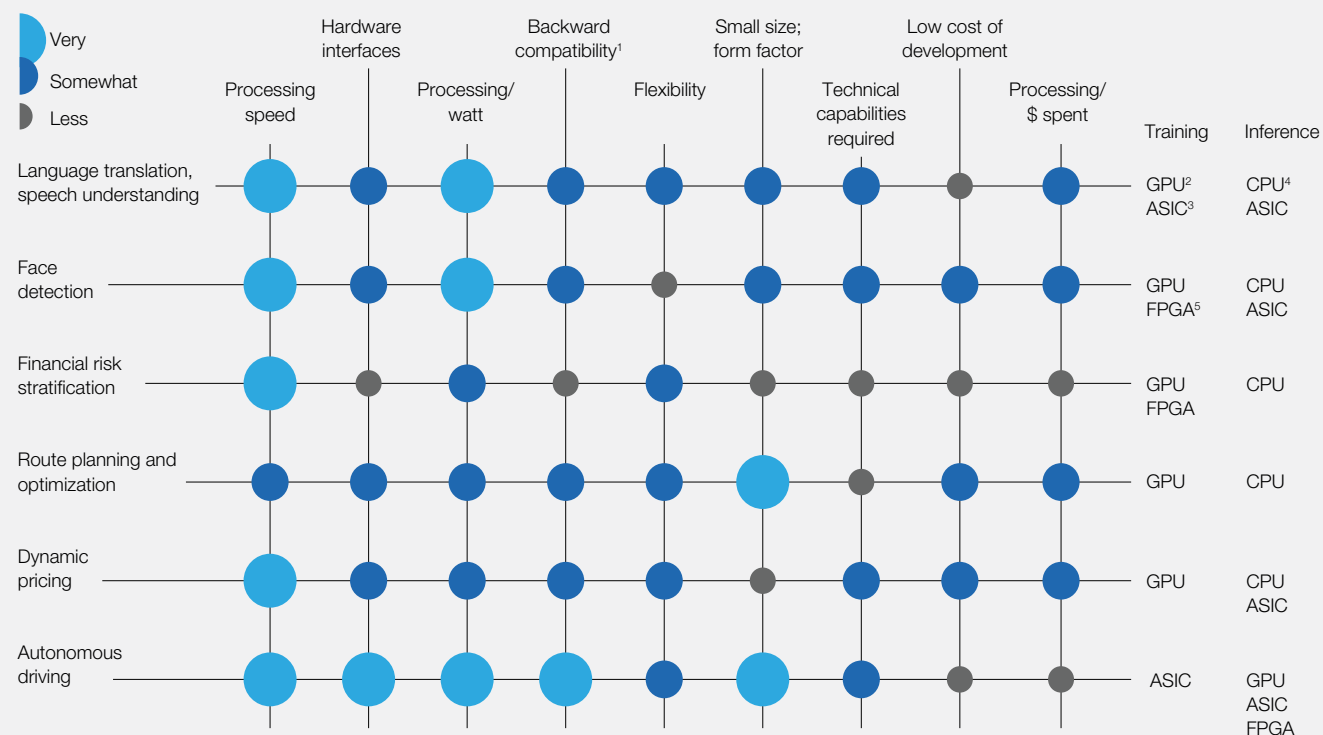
Very
Somewhat
Less

Processing speed
Hardware interfaces
Processing/watt
Backward compatibility$^1$
Flexibility
Small size; form factor
Technical capabilities required
Low cost of development
Processing/$ spent
Training
Inference

Language translation, speech understanding
GPU$^2$
ASIC$^3$
CPU$^4$
ASIC

Face detection
GPU
FPGA$^5$
CPU
ASIC

Financial risk stratification
GPU
FPGA
CPU

Route planning and optimization
GPU
CPU

Dynamic pricing
GPU
CPU
ASIC

Autonomous driving
ASIC
GPU
ASIC
FPGA